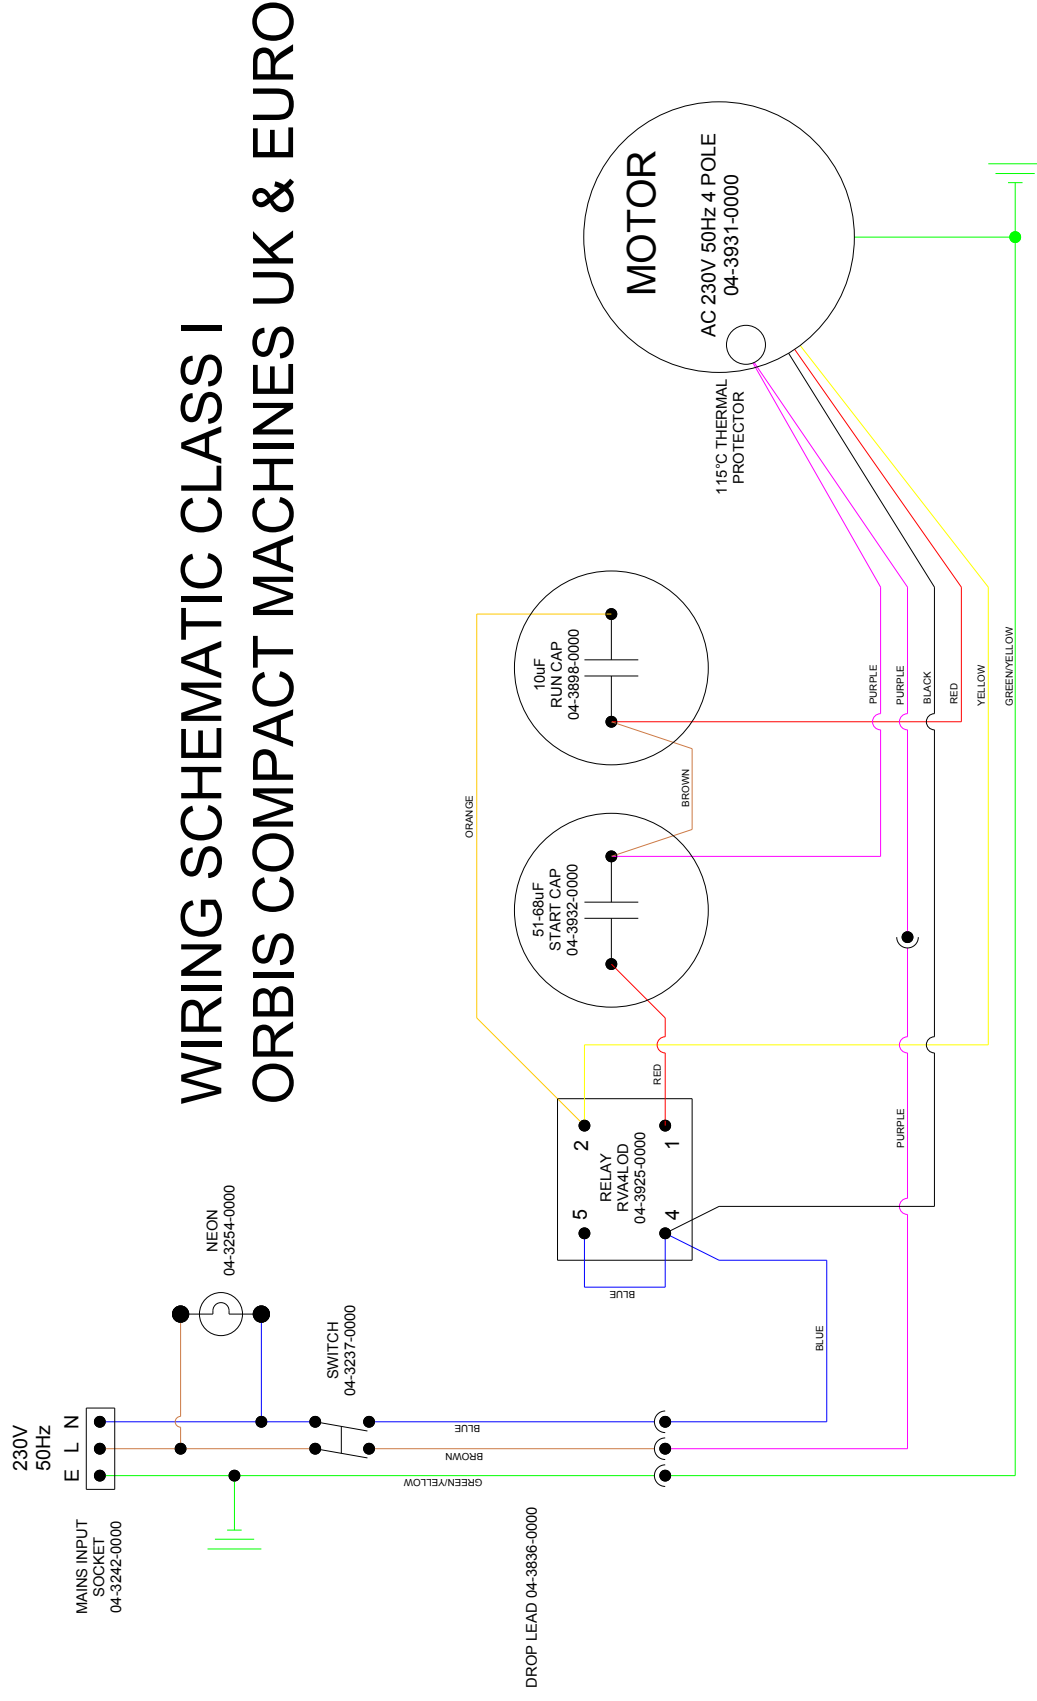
WIRING SCHEMATIC CLASS I
ORBIS COMPACT MACHINES UK & EURO

MOTOR
AC 230V 50Hz 4 POLE
04-3931-0000

115°C THERMAL PROTECTOR

10uF
RUN CAP
04-3898-0000

51-68uF
START CAP
04-3932-0000

ORANGE
BROWN
PURPLE
PURPLE
BLACK
RED
YELLOW
GREEN/YELLOW

RED

2
1
RELAY
RVA4LOD
04-3925-0000
5
4

BLUE
PURPLE
BLUE

NEON
04-3254-0000

SWITCH
04-3237-0000

230V
50Hz
E L N

BLUE
BROWN
GREEN/YELLOW

MAINS INPUT
SOCKET
04-3242-0000

DROP LEAD 04-3836-0000